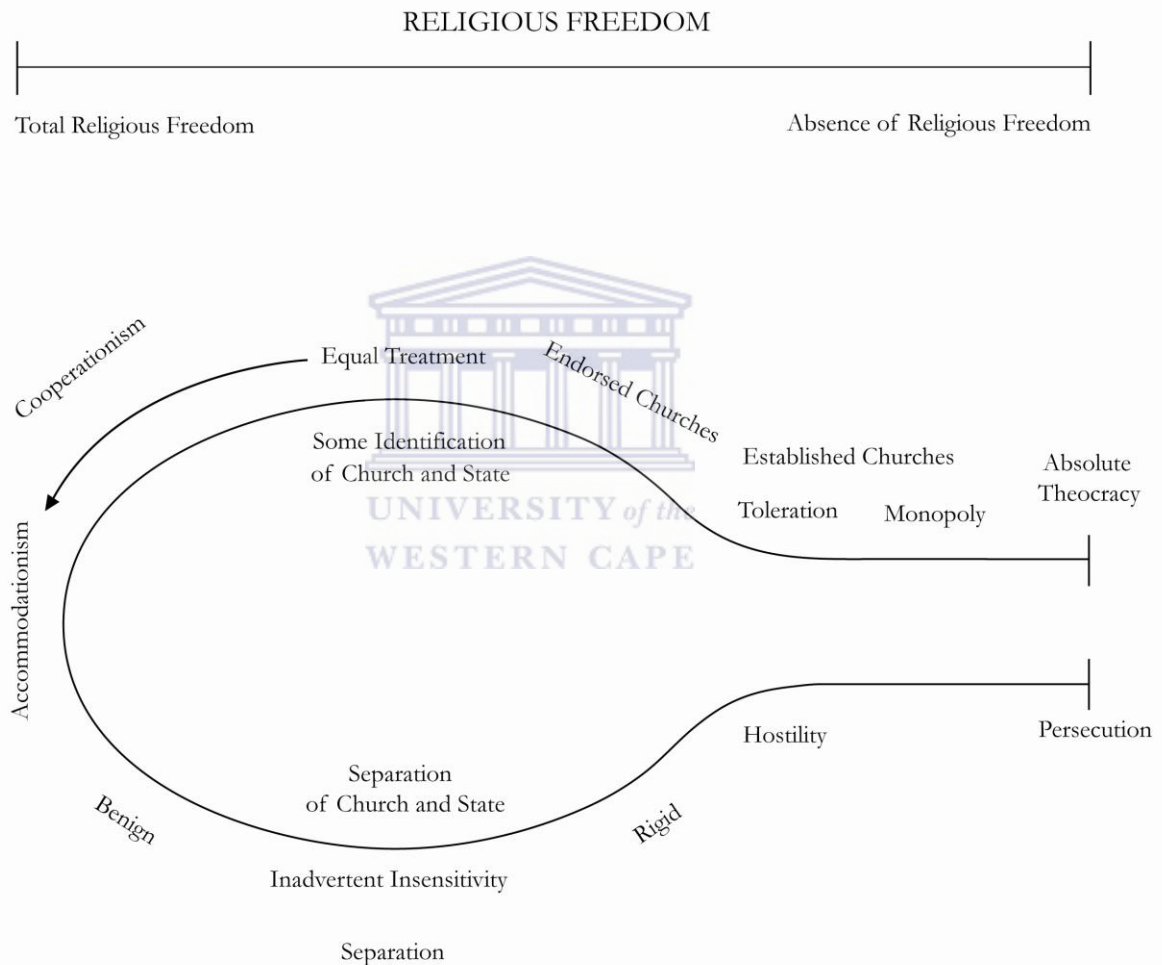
RELIGIOUS FREEDOM

Total Religious Freedom

Absence of Religious Freedom

Cooperationism

Equal Treatment

Endorsed Churches

Some Identification of Church and State

Established Churches

Absolute Theocracy

UNIVERSITY of the WESTERN CAPE

Toleration

Monopoly

Accommodationism

Hostility

Persecution

Separation of Church and State

Benign

Rigid

Inadvertent Insensitivity

Separation